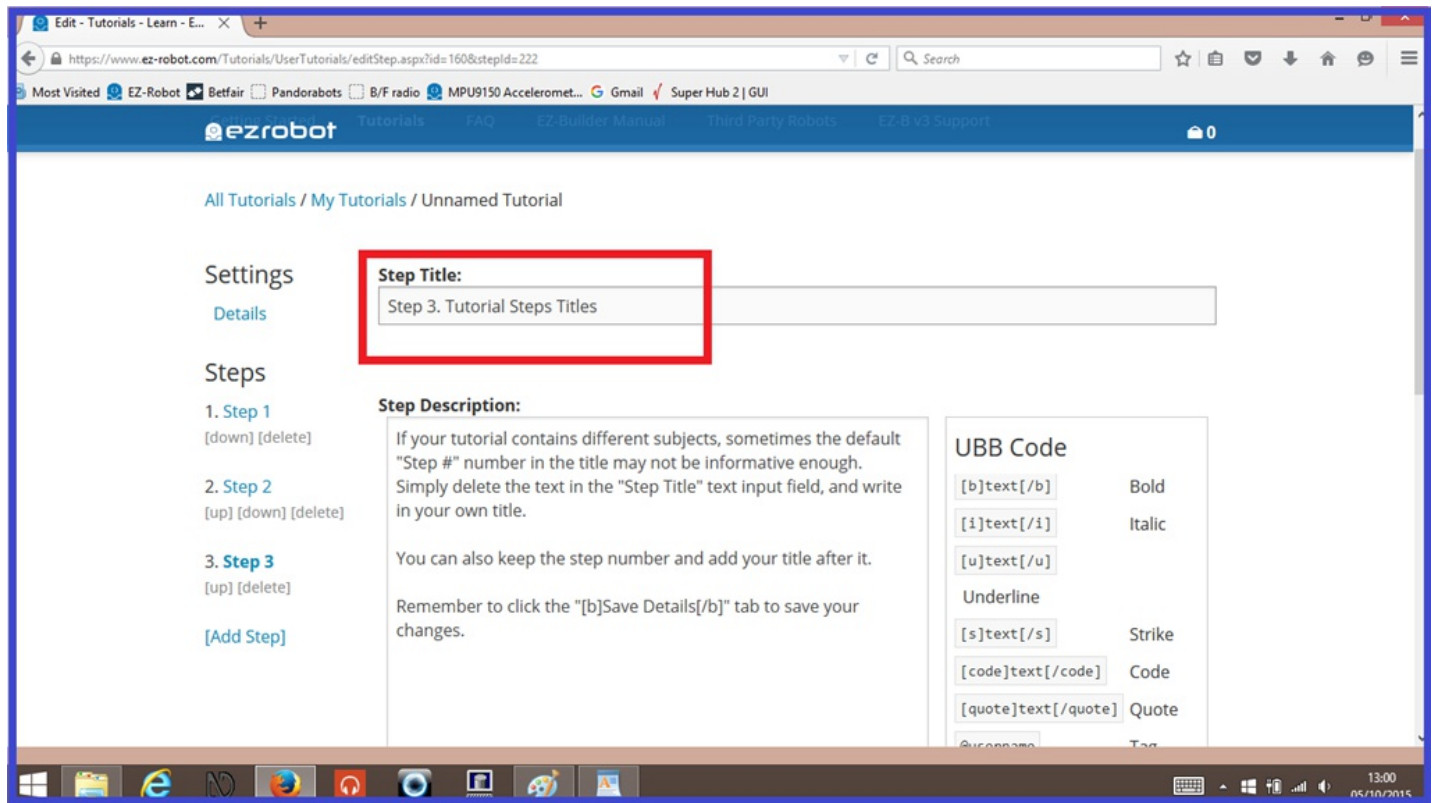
Edit - Tutorials - Learn - E...

https://www.ez-robot.com/Tutorials/UserTutorials/editStep.aspx?id=160&stepId=222

Search

Most Visited EZ-Robot Betfair Pandorabots B/F radio MPU9150 Acceleromet... Gmail Super Hub 2 | GUI

ezrobot Getting Started Tutorials FAQ EZ-Builder Manual Third Party Robots EZ-B v3 Support 0

All Tutorials / My Tutorials / Unnamed Tutorial

Settings

Details

Steps

1. Step 1
[down] [delete]

2. Step 2
[up] [down] [delete]

3. Step 3
[up] [delete]

[Add Step]

Step Title:

Step 3. Tutorial Steps Titles

Step Description:

If your tutorial contains different subjects, sometimes the default "Step #" number in the title may not be informative enough. Simply delete the text in the "Step Title" text input field, and write in your own title.

You can also keep the step number and add your title after it.

Remember to click the "[b]Save Details[/b]" tab to save your changes.

UBB Code

| | |
|---|---|
| [b]text[/b] | Bold |
| [i]text[/i] | Italic |
| [u]text[/u] | Underline |
| [s]text[/s] | Strike |
| [code]text[/code] | Code |
| [quote]text[/quote] | Quote |
| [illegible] | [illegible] |

13:00
05/10/2015